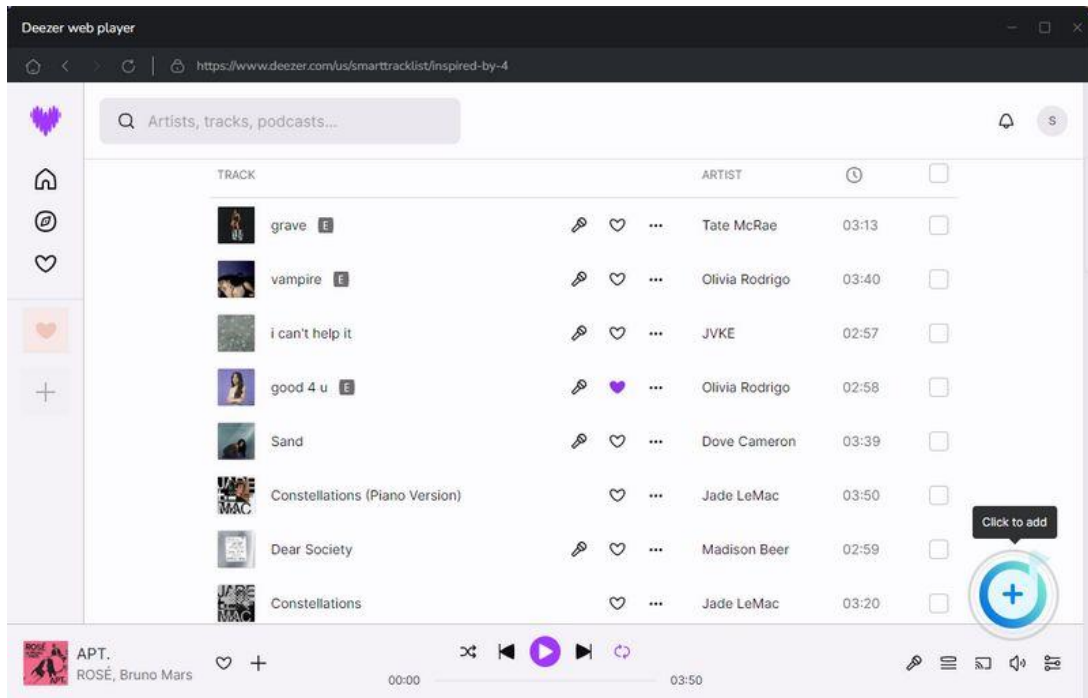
Deezer web player

https://www.deezer.com/us/smarttracklist/inspired-by-4

Artists, tracks, podcasts...

S

| TRACK | ARTIST | |
|---|---|---|
| grave E | Tate McRae | 03:13 |
| vampire E | Olivia Rodrigo | 03:40 |
| i can't help it | JVKE | 02:57 |
| good 4 u E | Olivia Rodrigo | 02:58 |
| Sand | Dove Cameron | 03:39 |
| Constellations (Piano Version) | Jade LeMac | 03:50 |
| Dear Society | Madison Beer | 02:59 |
| Constellations | Jade LeMac | 03:20 |

Click to add

APT.
ROSÉ, Bruno Mars

00:00
03:50